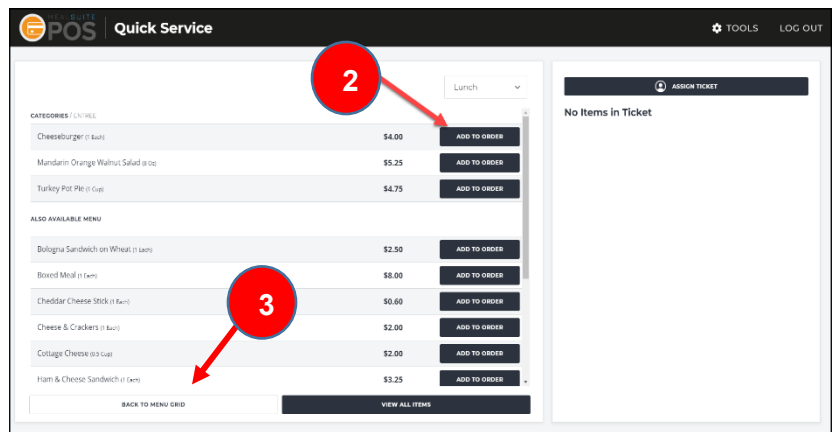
POS | Quick Service

TOOLS LOG OUT

2

Lunch

CATEGORIES / ENTREE

| | | |
|---|---|---|
| Cheeseburger (1 Each) | $4.00 | ADD TO ORDER |
| Mandarin Orange Walnut Salad (8 Oz) | $5.25 | ADD TO ORDER |
| Turkey Pot Pie (1 Cup) | $4.75 | ADD TO ORDER |

ALSO AVAILABLE MENU

| | | |
|---|---|---|
| Bologna Sandwich on Wheat (1 Each) | $2.50 | ADD TO ORDER |
| Boxed Meal (1 Each) | $8.00 | ADD TO ORDER |
| Cheddar Cheese Stick (1 Each) | $0.60 | ADD TO ORDER |
| Cheese & Crackers (1 Each) | $2.00 | ADD TO ORDER |
| Cottage Cheese (0.5 Cup) | $2.00 | ADD TO ORDER |
| Ham & Cheese Sandwich (1 Each) | $3.25 | ADD TO ORDER |

3

BACK TO MENU GRID

VIEW ALL ITEMS

ASSIGN TICKET

No Items in Ticket